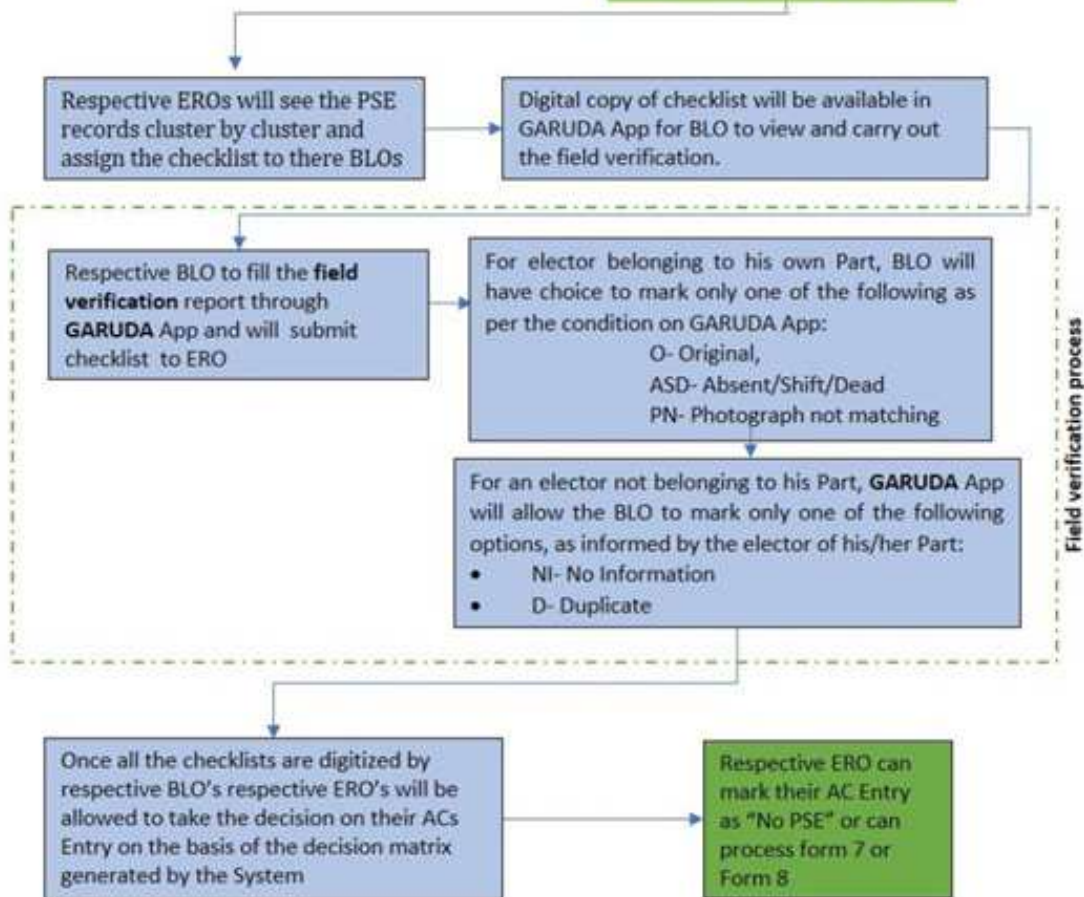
Respective EROs will see the PSE records cluster by cluster and assign the checklist to there BLOs

Digital copy of checklist will be available in GARUDA App for BLO to view and carry out the field verification.

Respective BLO to fill the **field verification** report through **GARUDA** App and will submit checklist to ERO

For elector belonging to his own Part, BLO will have choice to mark only one of the following as per the condition on GARUDA App:
O- Original,
ASD- Absent/Shift/Dead
PN- Photograph not matching

For an elector not belonging to his Part, **GARUDA** App will allow the BLO to mark only one of the following options, as informed by the elector of his/her Part:
• NI- No Information
• D- Duplicate

Field verification process

Once all the checklists are digitized by respective BLO's respective ERO's will be allowed to take the decision on their ACs Entry on the basis of the decision matrix generated by the System

Respective ERO can mark their AC Entry as "No PSE" or can process form 7 or Form 8